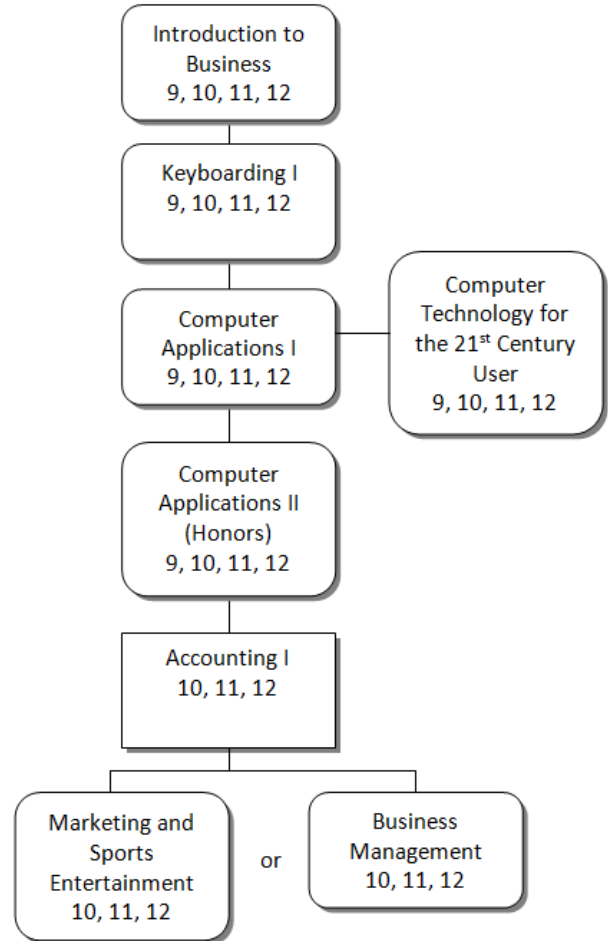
Introduction to Business
9, 10, 11, 12

Keyboarding I
9, 10, 11, 12

Computer Applications I
9, 10, 11, 12

Computer Technology for the 21$^{st}$ Century User
9, 10, 11, 12

Computer Applications II (Honors)
9, 10, 11, 12

Accounting I
10, 11, 12

Marketing and Sports Entertainment
10, 11, 12

or

Business Management
10, 11, 12